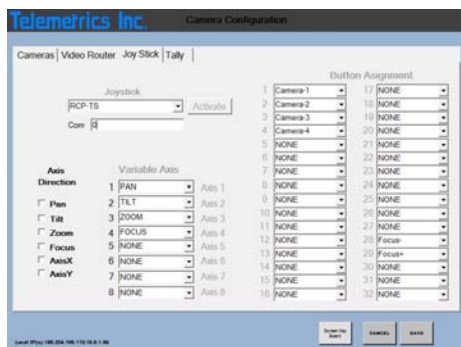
Telemetrics Inc.

Camera Configuration

Cameras | Video Router | Joy Stick | Tally

Joystick

RCP-TS

Activate

Com 0

Axis Direction

Pan

Tilt

Zoom

Focus

AxisX

AxisY

Variable Axis

| | | |
|---|---|---|
| 1 | PAN | Axis 1 |
| 2 | TILT | Axis 2 |
| 3 | ZOOM | Axis 3 |
| 4 | FOCUS | Axis 4 |
| 5 | NONE | Axis 5 |
| 6 | NONE | Axis 6 |
| 7 | NONE | Axis 7 |
| 8 | NONE | Axis 8 |

Button Assignment

| | | | |
|---|---|---|---|
| 1 | Camera-1 | 17 | NONE |
| 2 | Camera-2 | 18 | NONE |
| 3 | Camera-3 | 19 | NONE |
| 4 | Camera-4 | 20 | NONE |
| 5 | NONE | 21 | NONE |
| 6 | NONE | 22 | NONE |
| 7 | NONE | 23 | NONE |
| 8 | NONE | 24 | NONE |
| 9 | NONE | 25 | NONE |
| 10 | NONE | 26 | NONE |
| 11 | NONE | 27 | NONE |
| 12 | NONE | 28 | Focus- |
| 13 | NONE | 29 | Focus+ |
| 14 | NONE | 30 | NONE |
| 15 | NONE | 31 | NONE |
| 16 | NONE | 32 | NONE |

Local IP(s): 169.254.105.115:16 & 1:90

Screen No. Start

CANCEL

SAVE